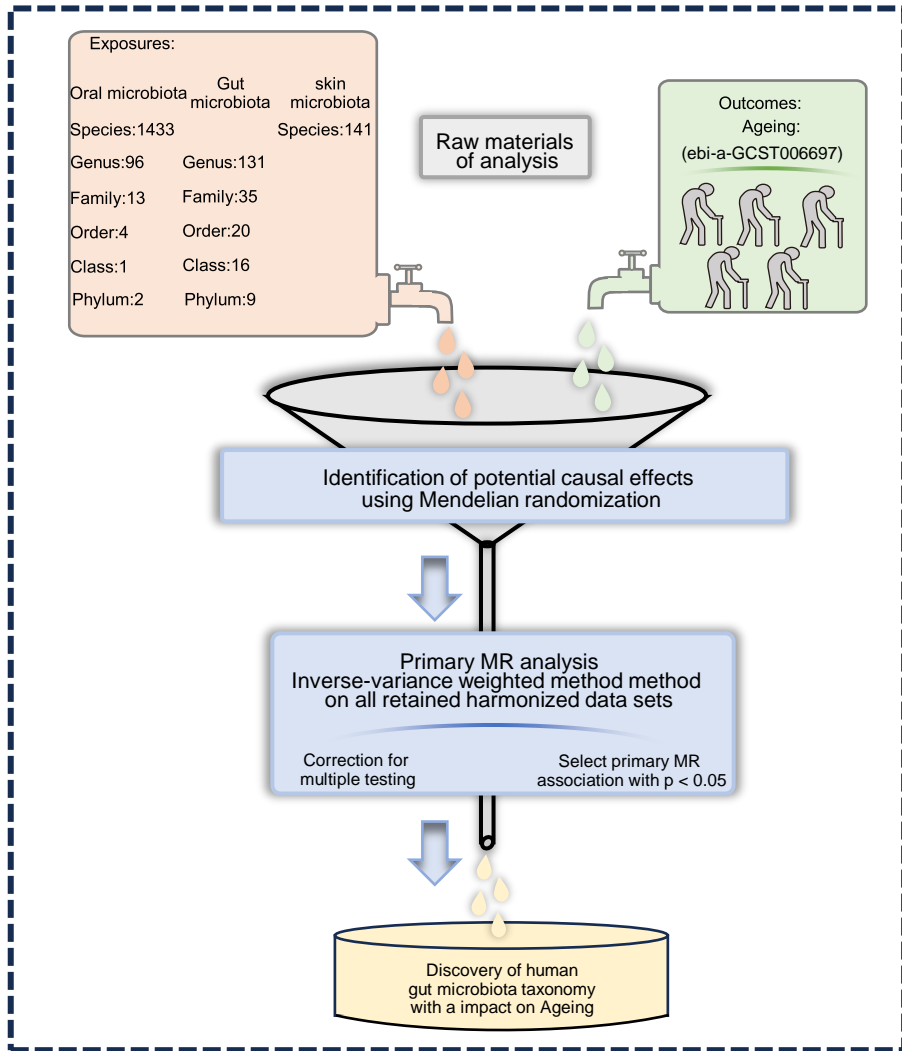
Exposures:

| Oral microbiota | Gut microbiota | skin microbiota |
|---|---|---|
| Species:1433 | | Species:141 |
| Genus:96 | Genus:131 | |
| Family:13 | Family:35 | |
| Order:4 | Order:20 | |
| Class:1 | Class:16 | |
| Phylum:2 | Phylum:9 | |

Raw materials of analysis

Outcomes:
Ageing:
(ebi-a-GCST006697)

Identification of potential causal effects using Mendelian randomization

Primary MR analysis
Inverse-variance weighted method method on all retained harmonized data sets

Correction for multiple testing

Select primary MR association with p < 0.05

Discovery of human gut microbiota taxonomy with a impact on Ageing